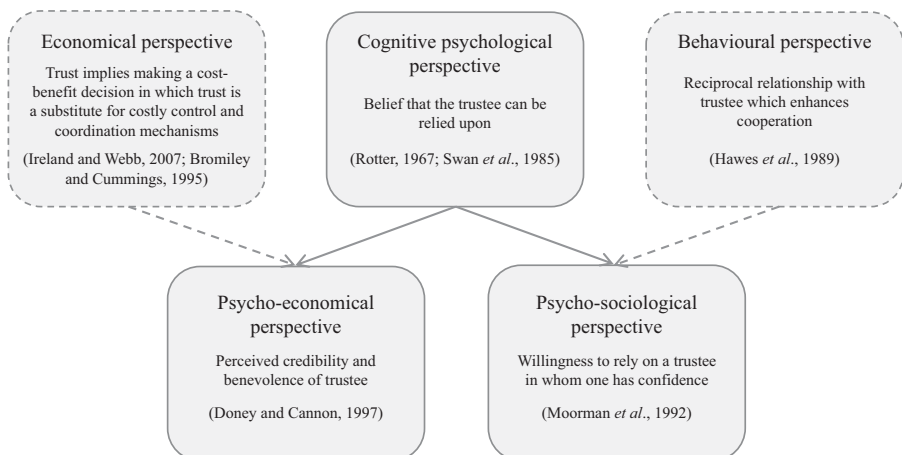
Economical perspective

Trust implies making a cost-benefit decision in which trust is a substitute for costly control and coordination mechanisms

(Ireland and Webb, 2007; Bromiley and Cummings, 1995)

Cognitive psychological perspective

Belief that the trustee can be relied upon

(Rotter, 1967; Swan *et al*., 1985)

Behavioural perspective

Reciprocal relationship with trustee which enhances cooperation

(Hawes *et al*., 1989)

Psycho-economical perspective

Perceived credibility and benevolence of trustee

(Doney and Cannon, 1997)

Psycho-sociological perspective

Willingness to rely on a trustee in whom one has confidence

(Moorman *et al*., 1992)